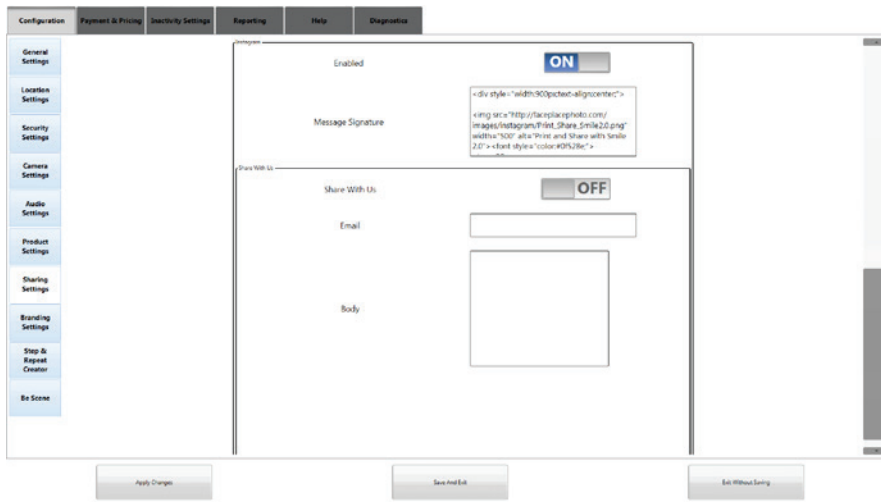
Configuration | Payment & Pricing | Inactivity Settings | Reporting | Help | Diagnostics

General Settings
Location Settings
Security Settings
Camera Settings
Audio Settings
Product Settings
Sharing Settings
Branding Settings
Step & Repeat Creator
Be Scene

Instagram

Enabled ON

Message Signature

<div style="width:900px;text-align:center;">

<img src="http://faceplacephoto.com/images/instagram/Print_Share_Smile2.0.png" width="500" alt="Print and Share with Smile 2.0"> <font style="color:#0f528e;">

Share With Us

Share With Us OFF

Email

Body

Apply Changes
Save And Exit
Exit Without Saving